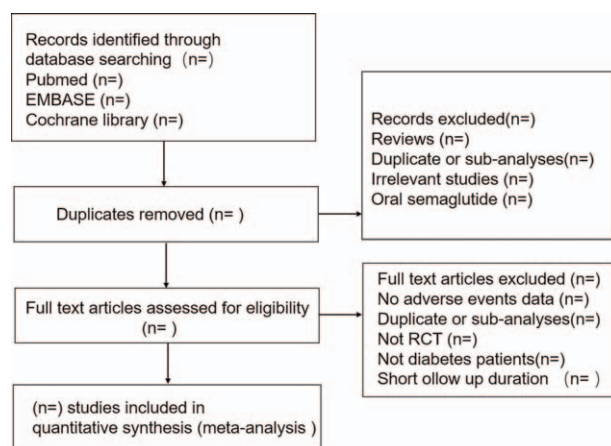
Records identified through database searching（n=）
Pubmed (n=)
EMBASE (n=)
Cochrane library (n=)

Records excluded(n=)
Reviews (n=)
Duplicate or sub-analyses(n=)
Irrelevant studies (n=)
Oral semaglutide (n=)

Duplicates removed (n= )

Full text articles excluded (n=)
No adverse events data (n=)
Duplicate or sub-analyses(n=)
Not RCT (n=)
Not diabetes patients(n=)
Short ollow up duration （n= ）

Full text articles assessed for eligibility (n= )

(n=) studies included in quantitative synthesis (meta-analysis )